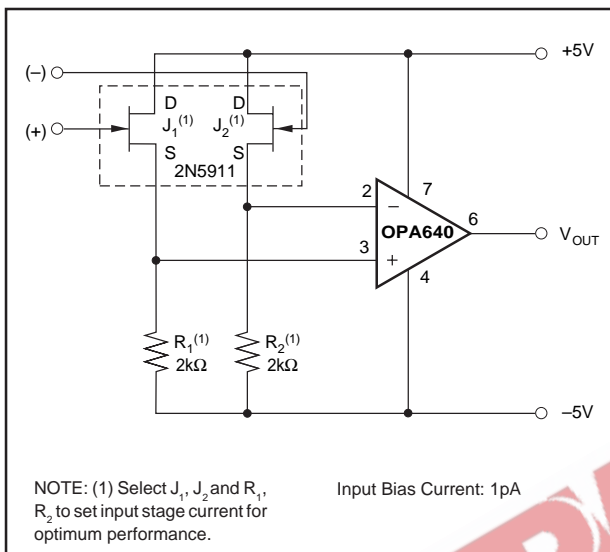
+5V

(–)

(+)

D
$J_1^{(1)}$
S

D
$J_2^{(1)}$
S

2N5911

2

–

7

OPA640

6

$V_{OUT}$

3

+

4

$R_1^{(1)}$
$2k\Omega$

$R_2^{(1)}$
$2k\Omega$

–5V

NOTE: (1) Select $J_1$, $J_2$ and $R_1$, $R_2$ to set input stage current for optimum performance.

Input Bias Current: 1pA